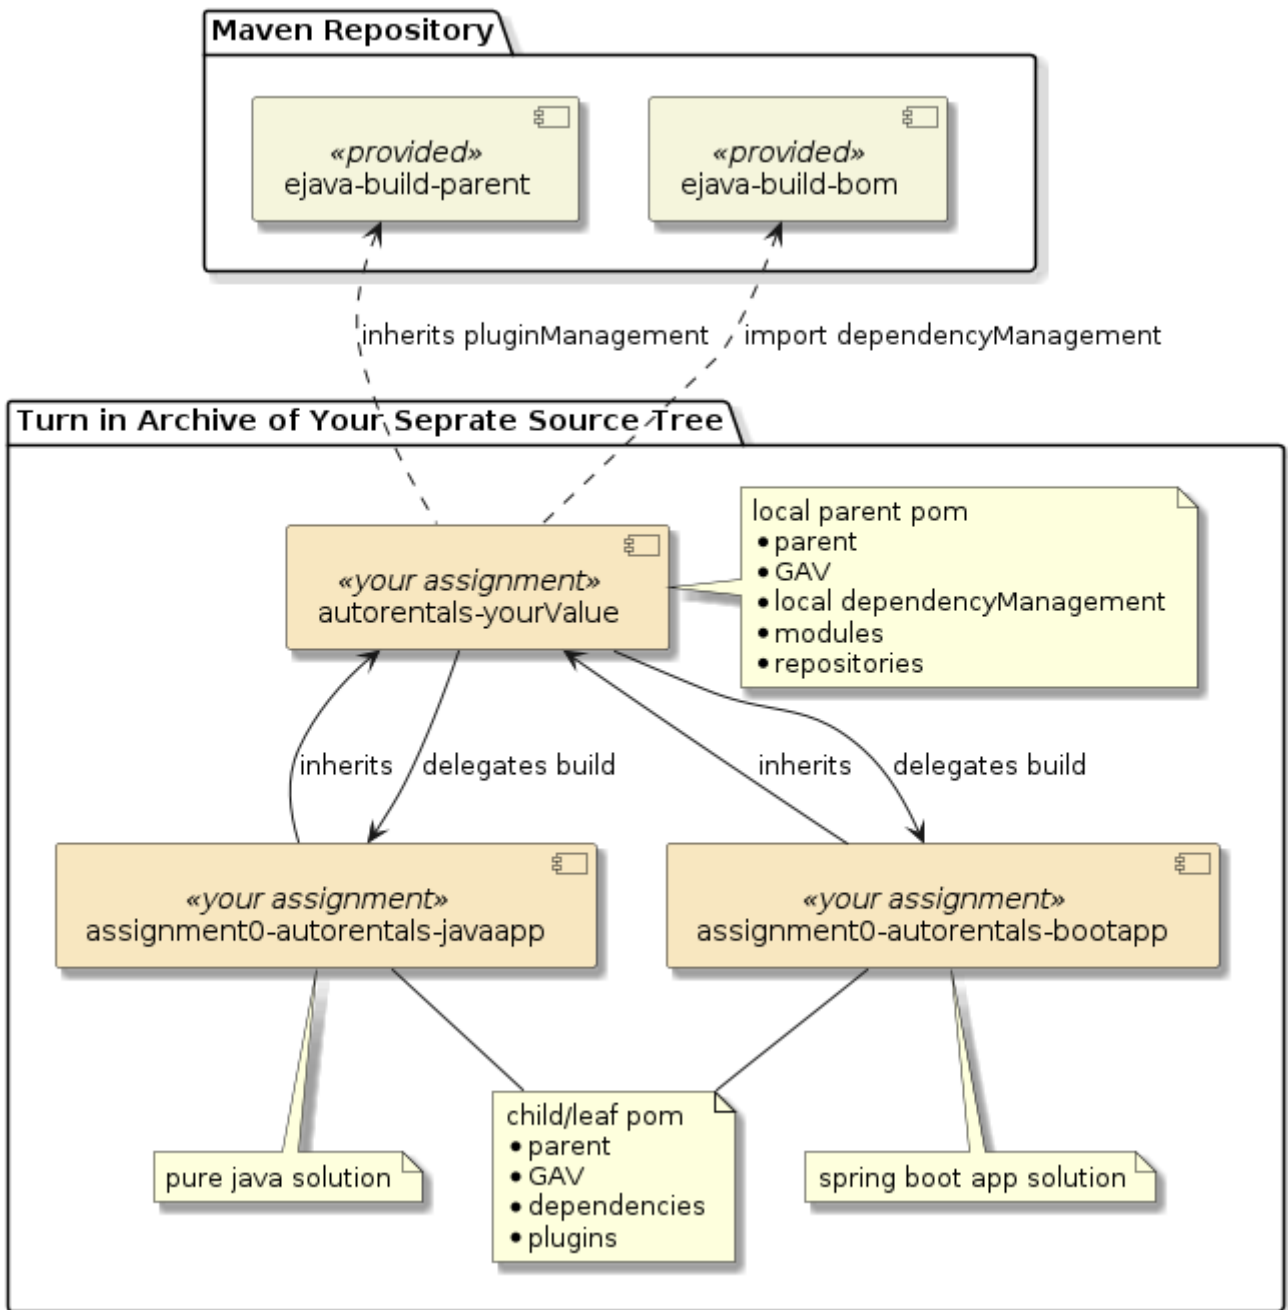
Maven Repository

«provided»
ejava-build-parent

«provided»
ejava-build-bom

inherits pluginManagement

import dependencyManagement

Turn in Archive of Your Seprate Source Tree

«your assignment»
autorentals-yourValue

local parent pom
• parent
• GAV
• local dependencyManagement
• modules
• repositories

inherits

delegates build

inherits

delegates build

«your assignment»
assignment0-autorentals-javaapp

«your assignment»
assignment0-autorentals-bootapp

pure java solution

child/leaf pom
• parent
• GAV
• dependencies
• plugins

spring boot app solution